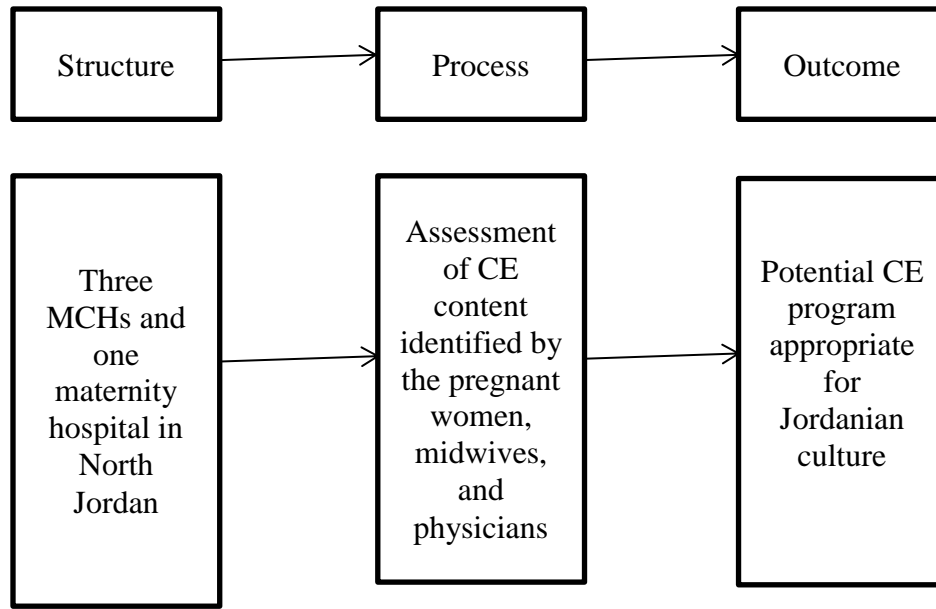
Structure

Process

Outcome

Three MCHs and one maternity hospital in North Jordan

Assessment of CE content identified by the pregnant women, midwives, and physicians

Potential CE program appropriate for Jordanian culture